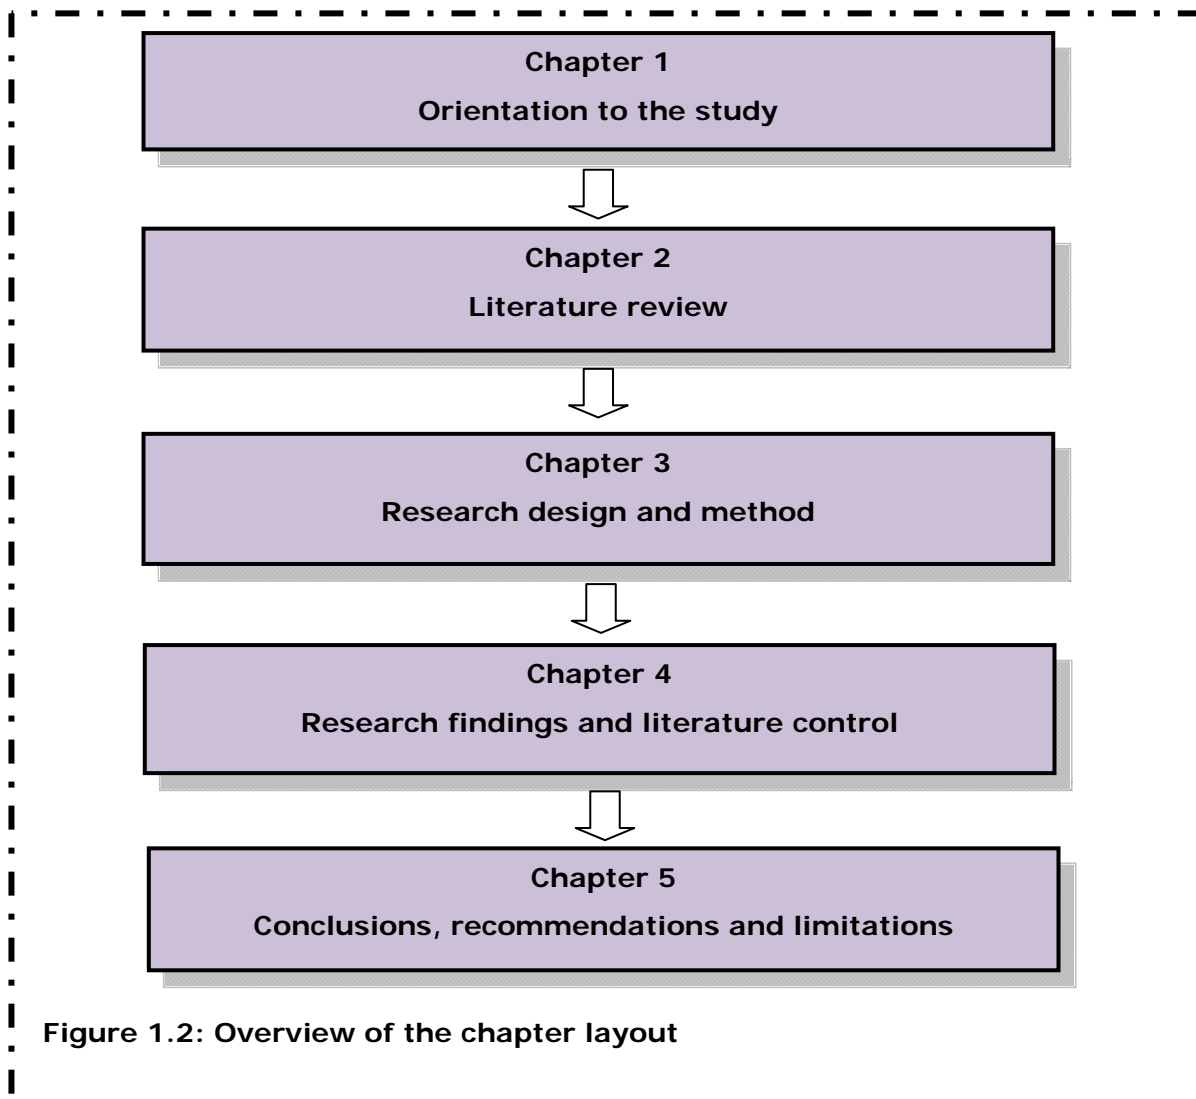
Chapter 1
Orientation to the study

Chapter 2
Literature review

Chapter 3
Research design and method

Chapter 4
Research findings and literature control

Chapter 5
Conclusions, recommendations and limitations

Figure 1.2: Overview of the chapter layout